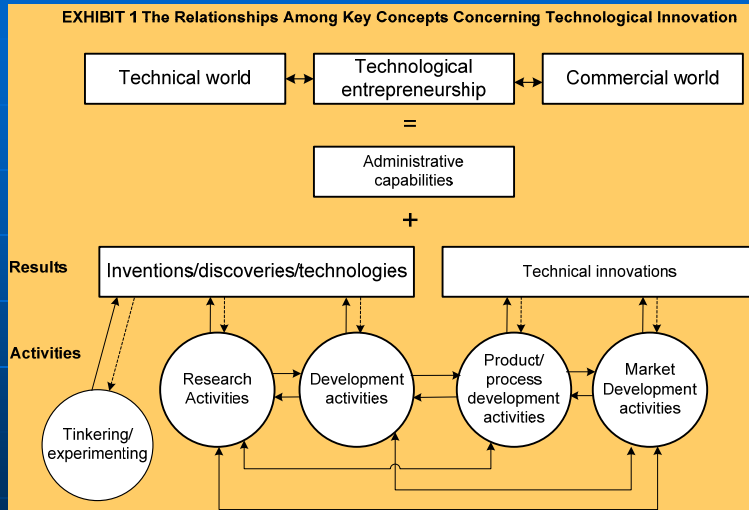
EXHIBIT 1 The Relationships Among Key Concepts Concerning Technological Innovation

Technical world

Technological entrepreneurship

Commercial world

=

Administrative capabilities

+

Results

Inventions/discoveries/technologies

Technical innovations

Activities

Research Activities

Development activities

Product/ process development activities

Market Development activities

Tinkering/ experimenting